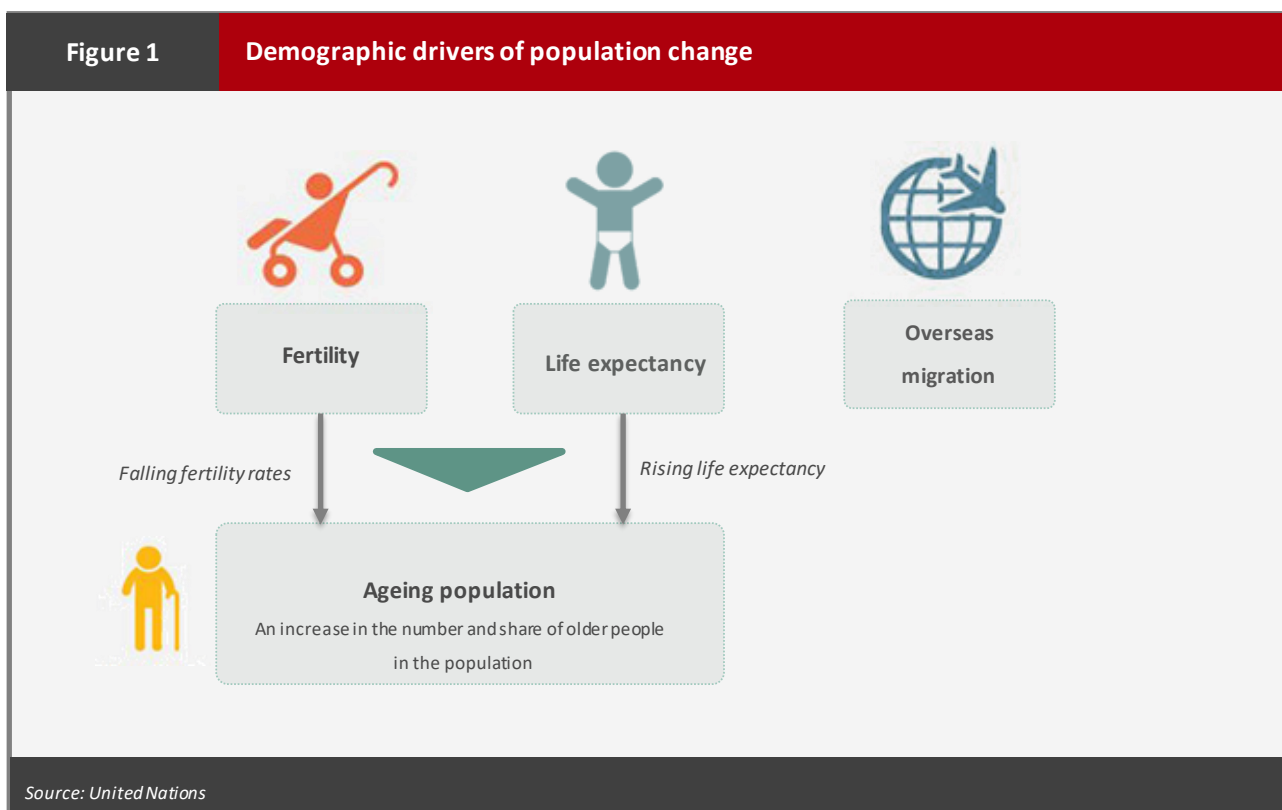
Figure 1

Demographic drivers of population change

Fertility

Life expectancy

Overseas migration

Falling fertility rates

Rising life expectancy

Ageing population

An increase in the number and share of older people in the population

Source: United Nations